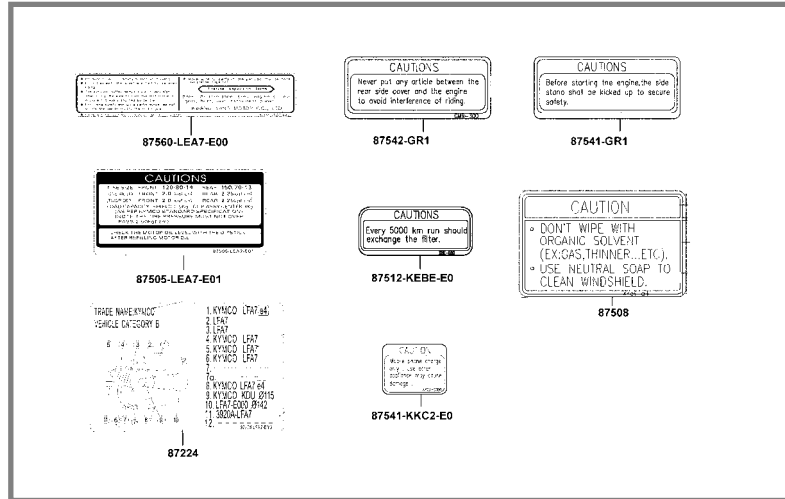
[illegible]

87560-LEA7-E00

CAUTIONS

Never put any article between the rear side cover and the engine to avoid interference of riding.

87542-GR1

CAUTIONS

Before starting the engine,the side stand shall be kicked up to secure safety.

87541-GR1

CAUTIONS

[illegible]

CHECK THE MOTOR OIL LEVEL WITH THE DIPSTICK AFTER REFILLING MOTOR OIL.

87505-LEA7-E01

CAUTIONS

Every 5000 km run should exchange the filter.

87512-KEBE-E0

CAUTION

• DON'T WIPE WITH ORGANIC SOLVENT (EX:GAS,THINNER...ETC).
• USE NEUTRAL SOAP TO CLEAN WINDSHIELD.

87508

TRADE NAME:KYMCO
VEHICLE CATEGORY B

1. KYMCO (LFA7 e4)
2. LFA7
3. LFA7
4. KYMCO LFA7
5. KYMCO LFA7
6. KYMCO LFA7
7.
7a.
8. KYMCO LFA7 e4
9. KYMCO KDU Ø115
10. LFA7-E000 Ø142
11. 3920A-LFA7
12.

87224

CAUTION

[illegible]

87541-KKC2-E0